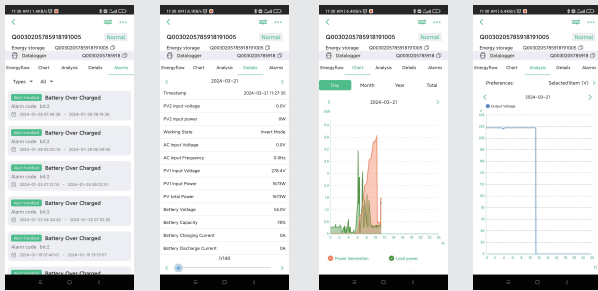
11:36 AM | 1.4KB/s

Q003020578591819100​5 Normal

Energy storage Q0030205785918191005

Datalogger Q0030205785918191005

EnergyFlow Chart Analysis Details Alarms

Types All

Alert handled Battery Over Charged
Alarm code bit2
2024-01-22 07:54:28 — 2024-01-28 08:16:36

Alert handled Battery Over Charged
Alarm code bit2
2024-01-22 08:53:23 — 2024-01-22 08:54:13

Alert handled Battery Over Charged
Alarm code bit2
2024-01-22 07:23:10 — 2024-01-22 07:23:21

Alert handled Battery Over Charged
Alarm code bit2
2024-01-22 06:53:32 — 2024-01-22 07:22:32

Alert handled Battery Over Charged
Alarm code bit2
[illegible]

Alert handled Battery Over Charged
Alarm code bit2
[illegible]

11:36 AM | 6.1KB/s

Q0030205785918191005 Normal

Energy storage Q0030205785918191005

Datalogger Q0030205785918191005

EnergyFlow Chart Analysis Details Alarms

2024-03-21

| | |
|---|---|
| Timestamp | 2024-03-21 11:27:35 |
| PV2 Input voltage | 0.0V |
| PV2 Input power | 0W |
| Working State | Invert Mode |
| AC Input Voltage | 0.0V |
| AC Input Frequency | 0.0Hz |
| PV1 Input Voltage | 276.4V |
| PV1 Input Power | 1675W |
| PV total Power | 1675W |
| Battery Voltage | 54.6V |
| Battery Capacity | 19% |
| Battery Charging Current | 0A |
| Battery Discharge Current | 0A |

1/140

11:36 AM

Q0030205785918191005 Normal

Energy storage Q0030205785918191005

Datalogger Q0030205785918191005

EnergyFlow Chart Analysis Details Alarms

Day Month Year Total

2024-03-21

Power Generation Load power

11:36 AM | 6.4KB/s

Q0030205785918191005 Normal

Energy storage Q0030205785918191005

Datalogger Q0030205785918191005

EnergyFlow Chart Analysis Details Alarms

Preferences: Selected Item (1)

2024-03-21

Output Voltage